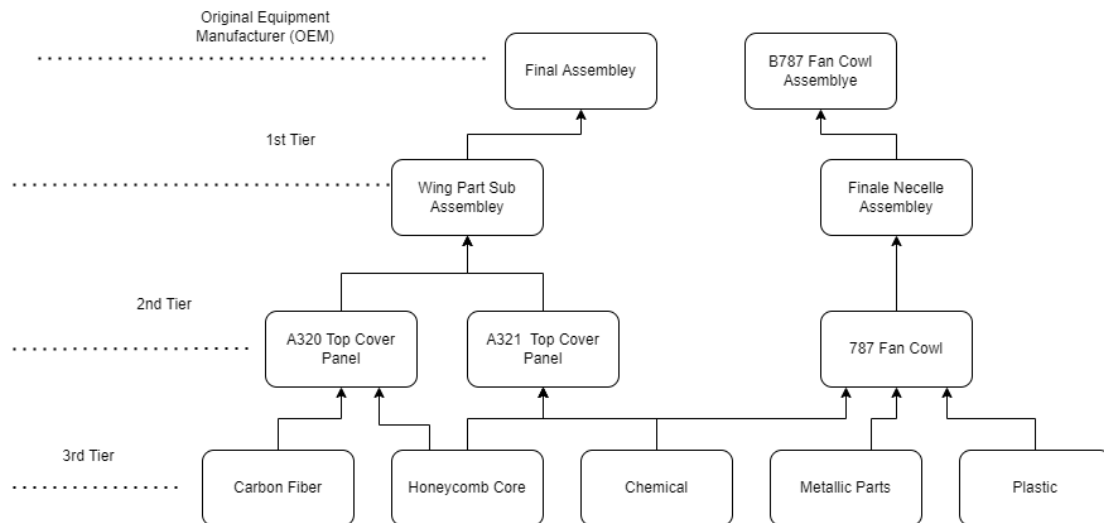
Original Equipment Manufacturer (OEM)

Final Assembley

B787 Fan Cowl Assemblye

1st Tier

Wing Part Sub Assembley

Finale Necelle Assembley

2nd Tier

A320 Top Cover Panel

A321 Top Cover Panel

787 Fan Cowl

3rd Tier

Carbon Fiber

Honeycomb Core

Chemical

Metallic Parts

Plastic